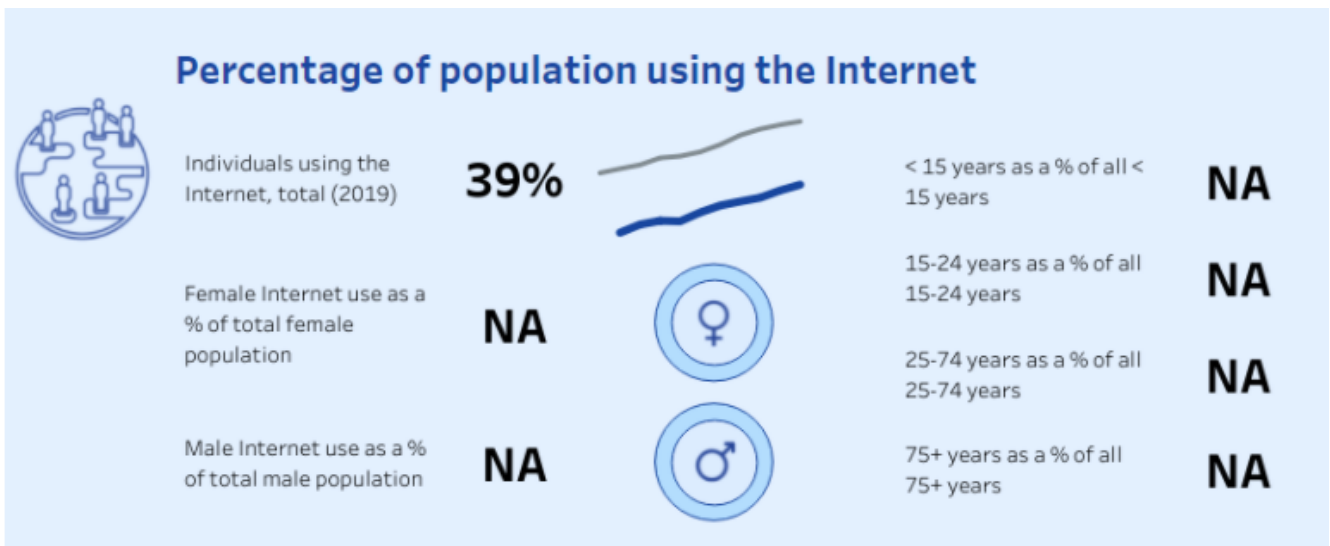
Percentage of population using the Internet

Individuals using the Internet, total (2019)

39%

Female Internet use as a % of total female population

NA

Male Internet use as a % of total male population

NA

< 15 years as a % of all < 15 years

NA

15-24 years as a % of all 15-24 years

NA

25-74 years as a % of all 25-74 years

NA

75+ years as a % of all 75+ years

NA